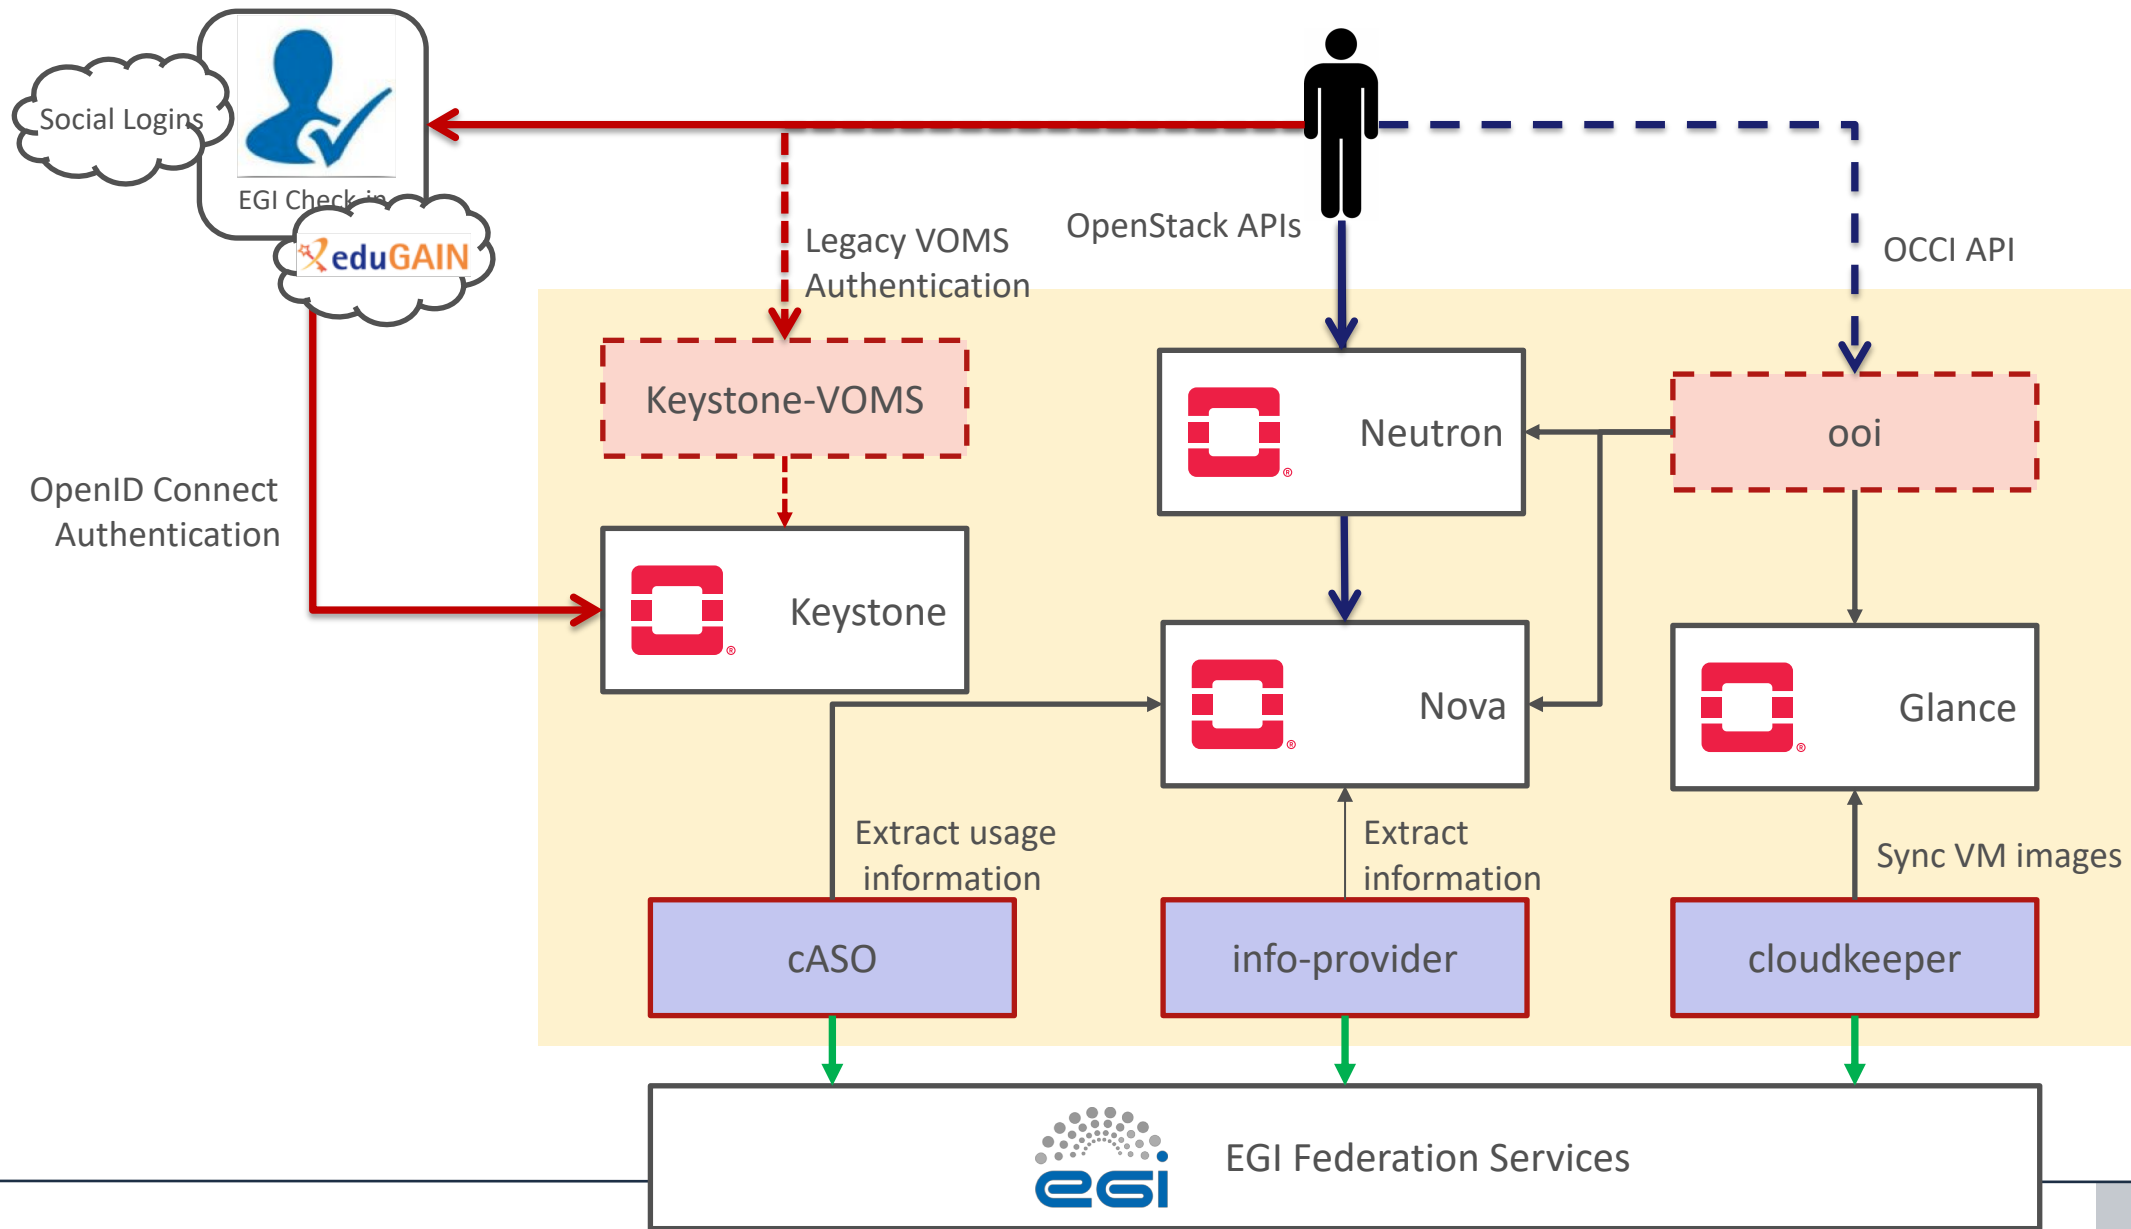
Social Logins

EGI Check-in

eduGAIN

Legacy VOMS Authentication

OpenStack APIs

OCCI API

Keystone-VOMS

Neutron

ooi

OpenID Connect Authentication

Keystone

Nova

Glance

Extract usage information

Extract information

Sync VM images

cASO

info-provider

cloudkeeper

egi

EGI Federation Services